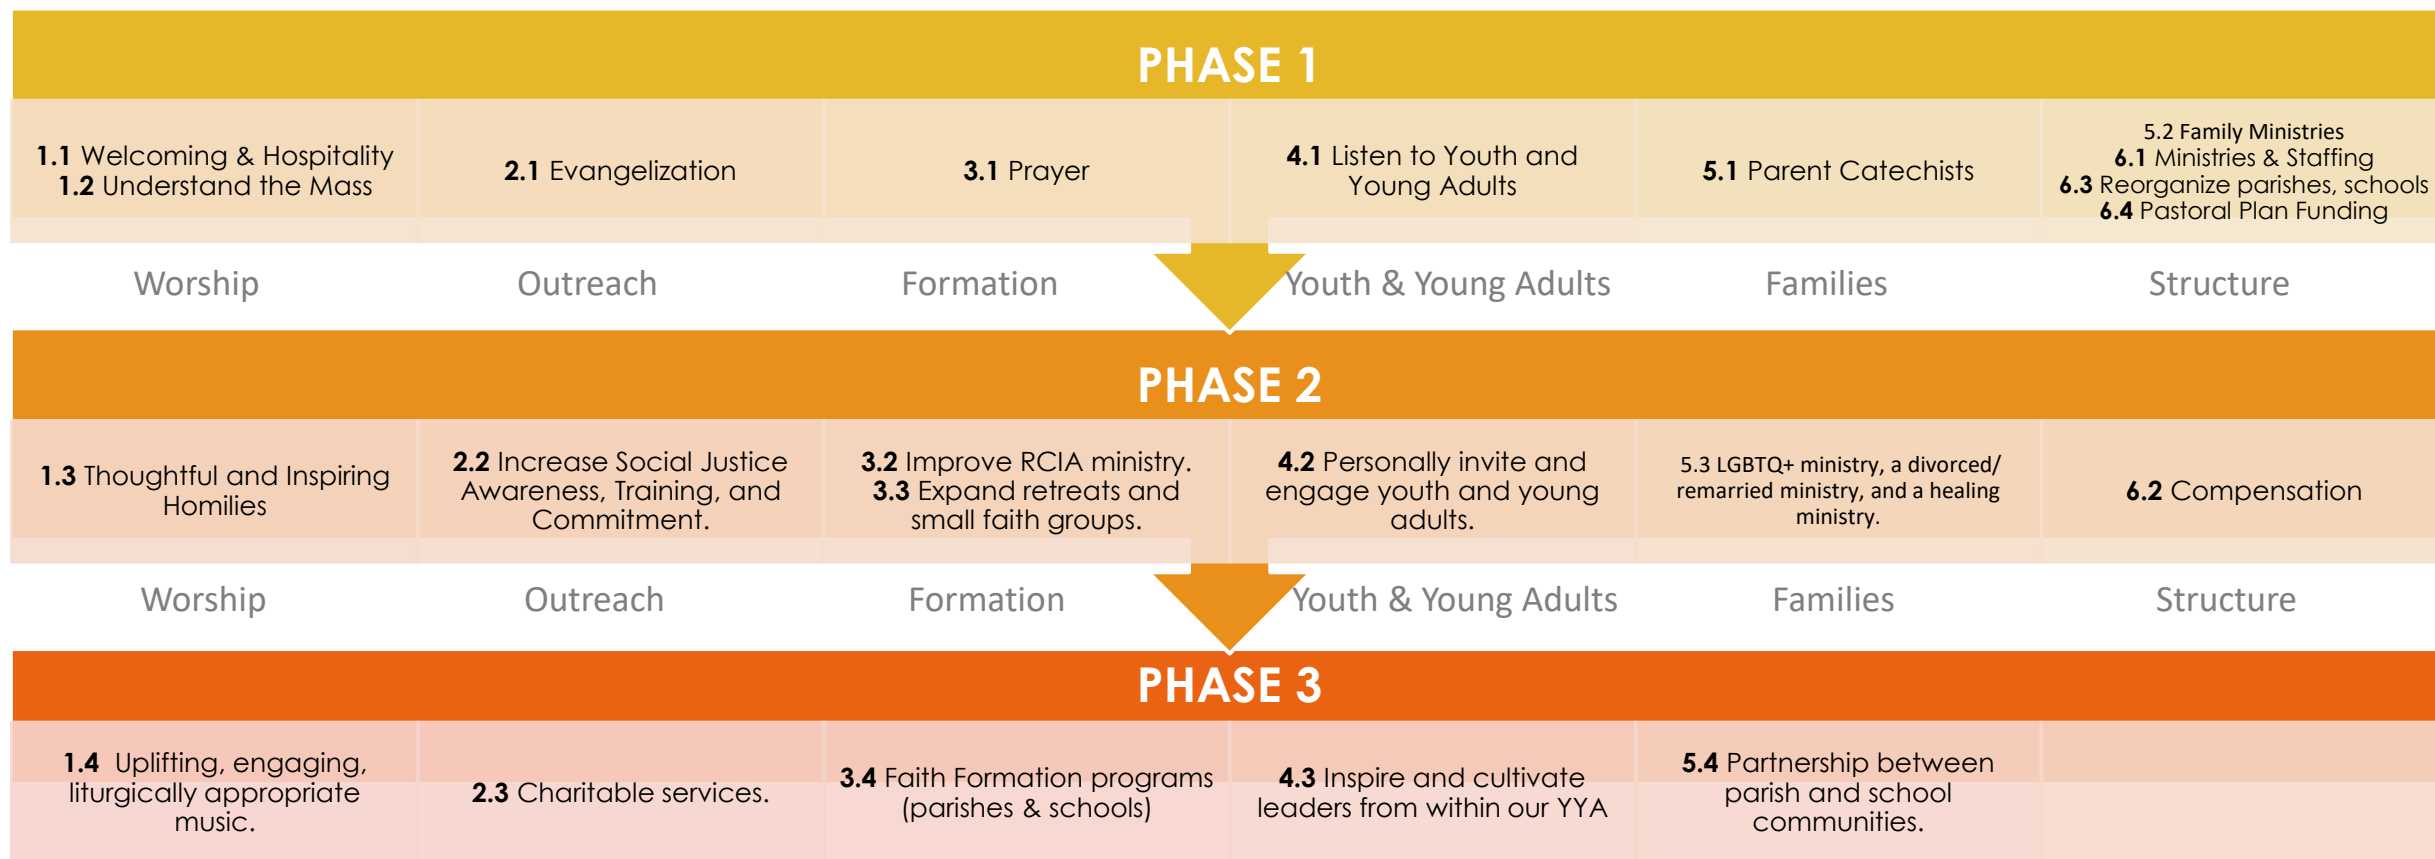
PHASE 1

| 1.1 Welcoming & Hospitality 1.2 Understand the Mass | 2.1 Evangelization | 3.1 Prayer | 4.1 Listen to Youth and Young Adults | 5.1 Parent Catechists | 5.2 Family Ministries 6.1 Ministries & Staffing 6.3 Reorganize parishes, schools 6.4 Pastoral Plan Funding |
|---|---|---|---|---|---|
| Worship | Outreach | Formation | Youth & Young Adults | Families | Structure |

PHASE 2

| 1.3 Thoughtful and Inspiring Homilies | 2.2 Increase Social Justice Awareness, Training, and Commitment. | 3.2 Improve RCIA ministry. 3.3 Expand retreats and small faith groups. | 4.2 Personally invite and engage youth and young adults. | 5.3 LGBTQ+ ministry, a divorced/ remarried ministry, and a healing ministry. | 6.2 Compensation |
|---|---|---|---|---|---|
| Worship | Outreach | Formation | Youth & Young Adults | Families | Structure |

PHASE 3

| 1.4 Uplifting, engaging, liturgically appropriate music. | 2.3 Charitable services. | 3.4 Faith Formation programs (parishes & schools) | 4.3 Inspire and cultivate leaders from within our YYA | 5.4 Partnership between parish and school communities. | |
|---|---|---|---|---|---|